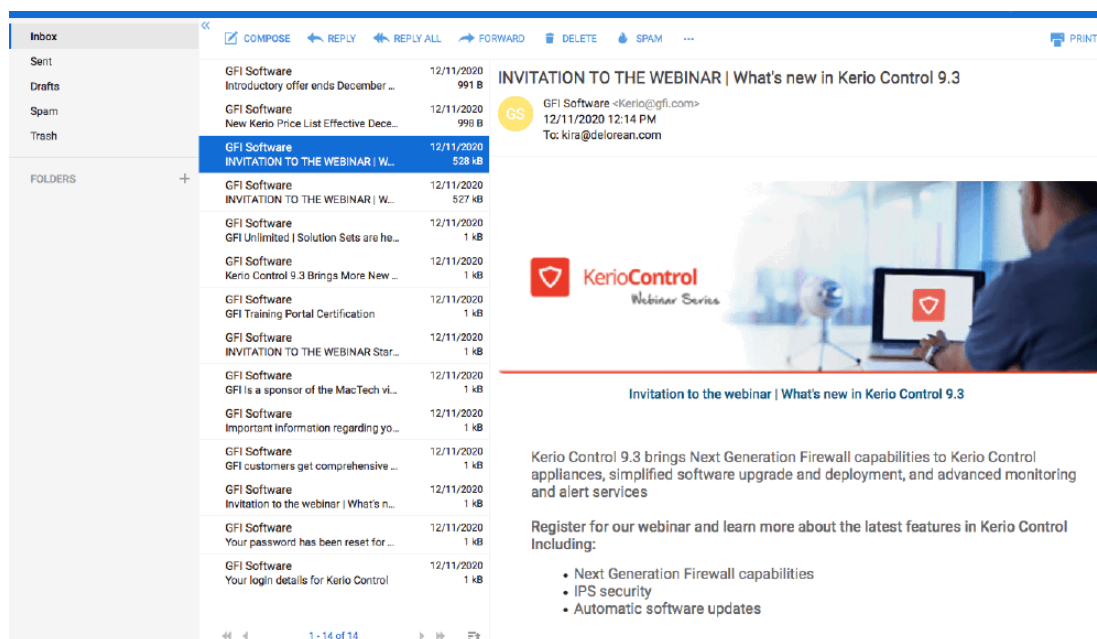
Inbox
Sent
Drafts
Spam
Trash

FOLDERS +

«

COMPOSE REPLY REPLY ALL FORWARD DELETE SPAM ··· PRINT

GFI Software 12/11/2020
Introductory offer ends December ... 991 B

GFI Software 12/11/2020
New Kerio Price List Effective Dece... 998 B

GFI Software 12/11/2020
INVITATION TO THE WEBINAR | W... 528 kB

GFI Software 12/11/2020
INVITATION TO THE WEBINAR | W... 527 kB

GFI Software 12/11/2020
GFI Unlimited | Solution Sets are he... 1 kB

GFI Software 12/11/2020
Kerio Control 9.3 Brings More New ... 1 kB

GFI Software 12/11/2020
GFI Training Portal Certification 1 kB

GFI Software 12/11/2020
INVITATION TO THE WEBINAR Star... 1 kB

GFI Software 12/11/2020
GFI is a sponsor of the MacTech vi... 1 kB

GFI Software 12/11/2020
Important information regarding yo... 1 kB

GFI Software 12/11/2020
GFI customers get comprehensive ... 1 kB

GFI Software 12/11/2020
Invitation to the webinar | What's n... 1 kB

GFI Software 12/11/2020
Your password has been reset for ... 1 kB

GFI Software 12/11/2020
Your login details for Kerio Control 1 kB

1 - 14 of 14

INVITATION TO THE WEBINAR | What's new in Kerio Control 9.3

GS
GFI Software <Kerio@gfi.com>
12/11/2020 12:14 PM
To: kira@delorean.com

KerioControl
Webinar Series

Invitation to the webinar | What's new in Kerio Control 9.3

Kerio Control 9.3 brings Next Generation Firewall capabilities to Kerio Control appliances, simplified software upgrade and deployment, and advanced monitoring and alert services

Register for our webinar and learn more about the latest features in Kerio Control Including:

• Next Generation Firewall capabilities
• IPS security
• Automatic software updates